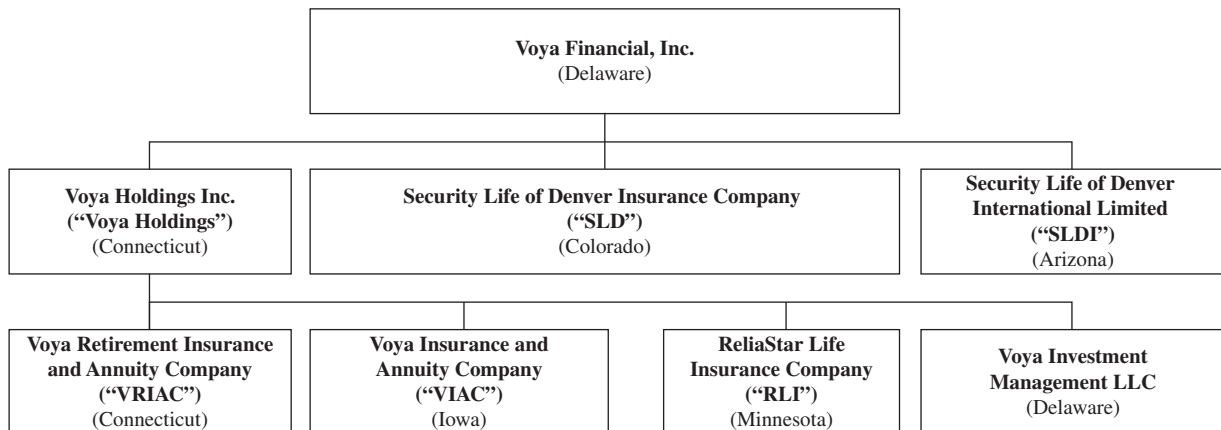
Voya Financial, Inc.
(Delaware)

Voya Holdings Inc.
("Voya Holdings")
(Connecticut)

Security Life of Denver Insurance Company
("SLD")
(Colorado)

Security Life of Denver International Limited
("SLDI")
(Arizona)

Voya Retirement Insurance and Annuity Company
("VRIAC")
(Connecticut)

Voya Insurance and Annuity Company
("VIAC")
(Iowa)

ReliaStar Life Insurance Company
("RLI")
(Minnesota)

Voya Investment Management LLC
(Delaware)